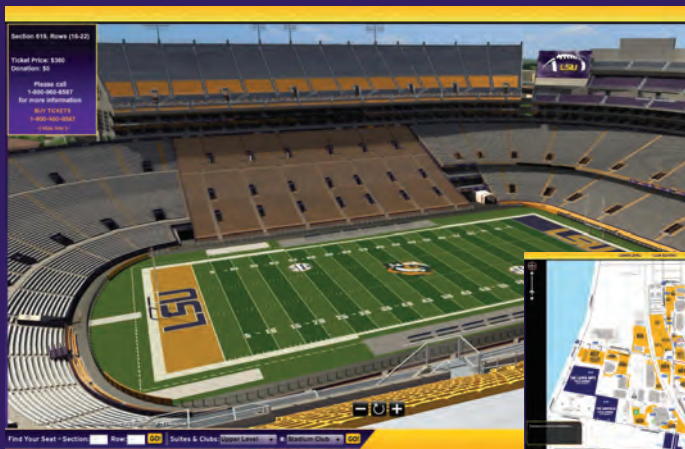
Section 615: Rows (16-22)

Ticket Price: $380
Donation: $0

Please call
1-800-960-8587
for more information

BUY TICKETS
1-800-960-8587

LSU

LSU

Find Your Seat - Section: Row: GO! Suites & Clubs: Upper Level Stadium Club GO!